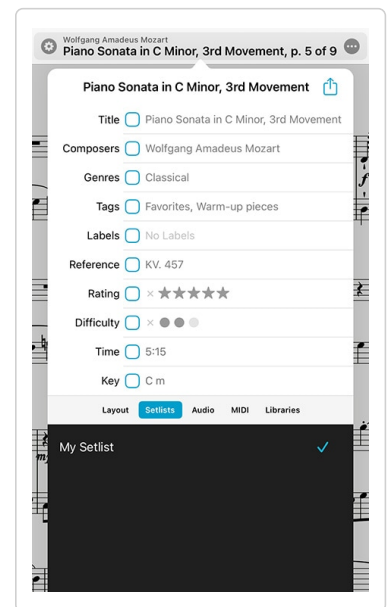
Wolfgang Amadeus Mozart
Piano Sonata in C Minor, 3rd Movement, p. 5 of 9

Piano Sonata in C Minor, 3rd Movement

Title Piano Sonata in C Minor, 3rd Movement
Composers Wolfgang Amadeus Mozart
Genres Classical
Tags Favorites, Warm-up pieces
Labels No Labels
Reference KV. 457
Rating ×
Difficulty ×
Time 5:15
Key C m

Layout Setlists Audio MIDI Libraries

My Setlist ✓